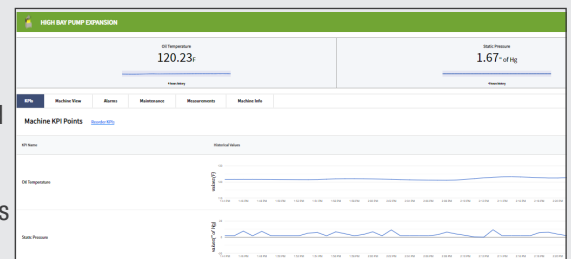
HIGH BAY PUMP EXPANSION

Oil Temperature
120.23F
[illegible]

Static Pressure
1.67" of Hg
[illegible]

KPIs
Machine View
Alarms
Maintenance
Measurements
Machine Info

Machine KPI Points
Reorder KPIs

KPI Name
Historical Values

Oil Temperature
values (F)

Static Pressure
values (" of Hg)